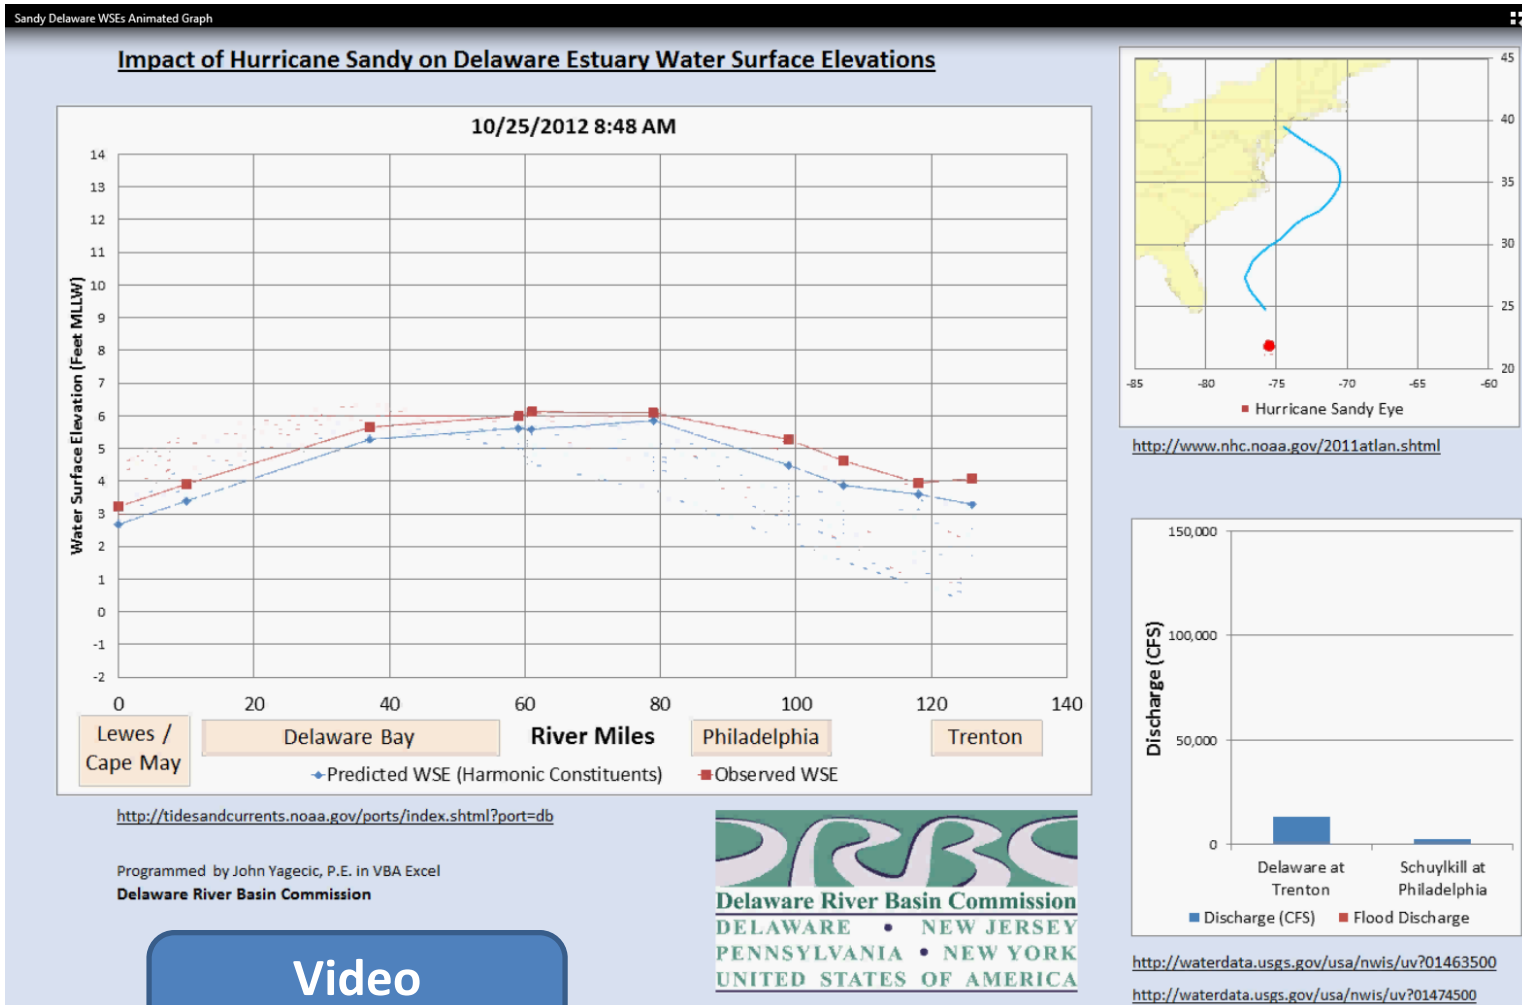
Sandy Delaware WSEs Animated Graph

Impact of Hurricane Sandy on Delaware Estuary Water Surface Elevations

10/25/2012 8:48 AM

Water Surface Elevation (Feet MLLW)

14
13
12
11
10
9
8
7
6
5
4
3
2
1
0
-1
-2

0 20 40 60 80 100 120 140

Lewes / Cape May
Delaware Bay
River Miles
Philadelphia
Trenton

Predicted WSE (Harmonic Constituents) Observed WSE

45
40
35
30
25
20

-85 -80 -75 -70 -65 -60

Hurricane Sandy Eye

http://www.nhc.noaa.gov/2011atlan.shtml

Discharge (CFS)

150,000
100,000
50,000
0

Delaware at Trenton
Schuylkill at Philadelphia

Discharge (CFS) Flood Discharge

http://tidesandcurrents.noaa.gov/ports/index.shtml?port=db

Programmed by John Yagecic, P.E. in VBA Excel
Delaware River Basin Commission

Video

DRBC
Delaware River Basin Commission
DELAWARE • NEW JERSEY
PENNSYLVANIA • NEW YORK
UNITED STATES OF AMERICA

http://waterdata.usgs.gov/usa/nwis/uv?01463500
http://waterdata.usgs.gov/usa/nwis/uv?01474500